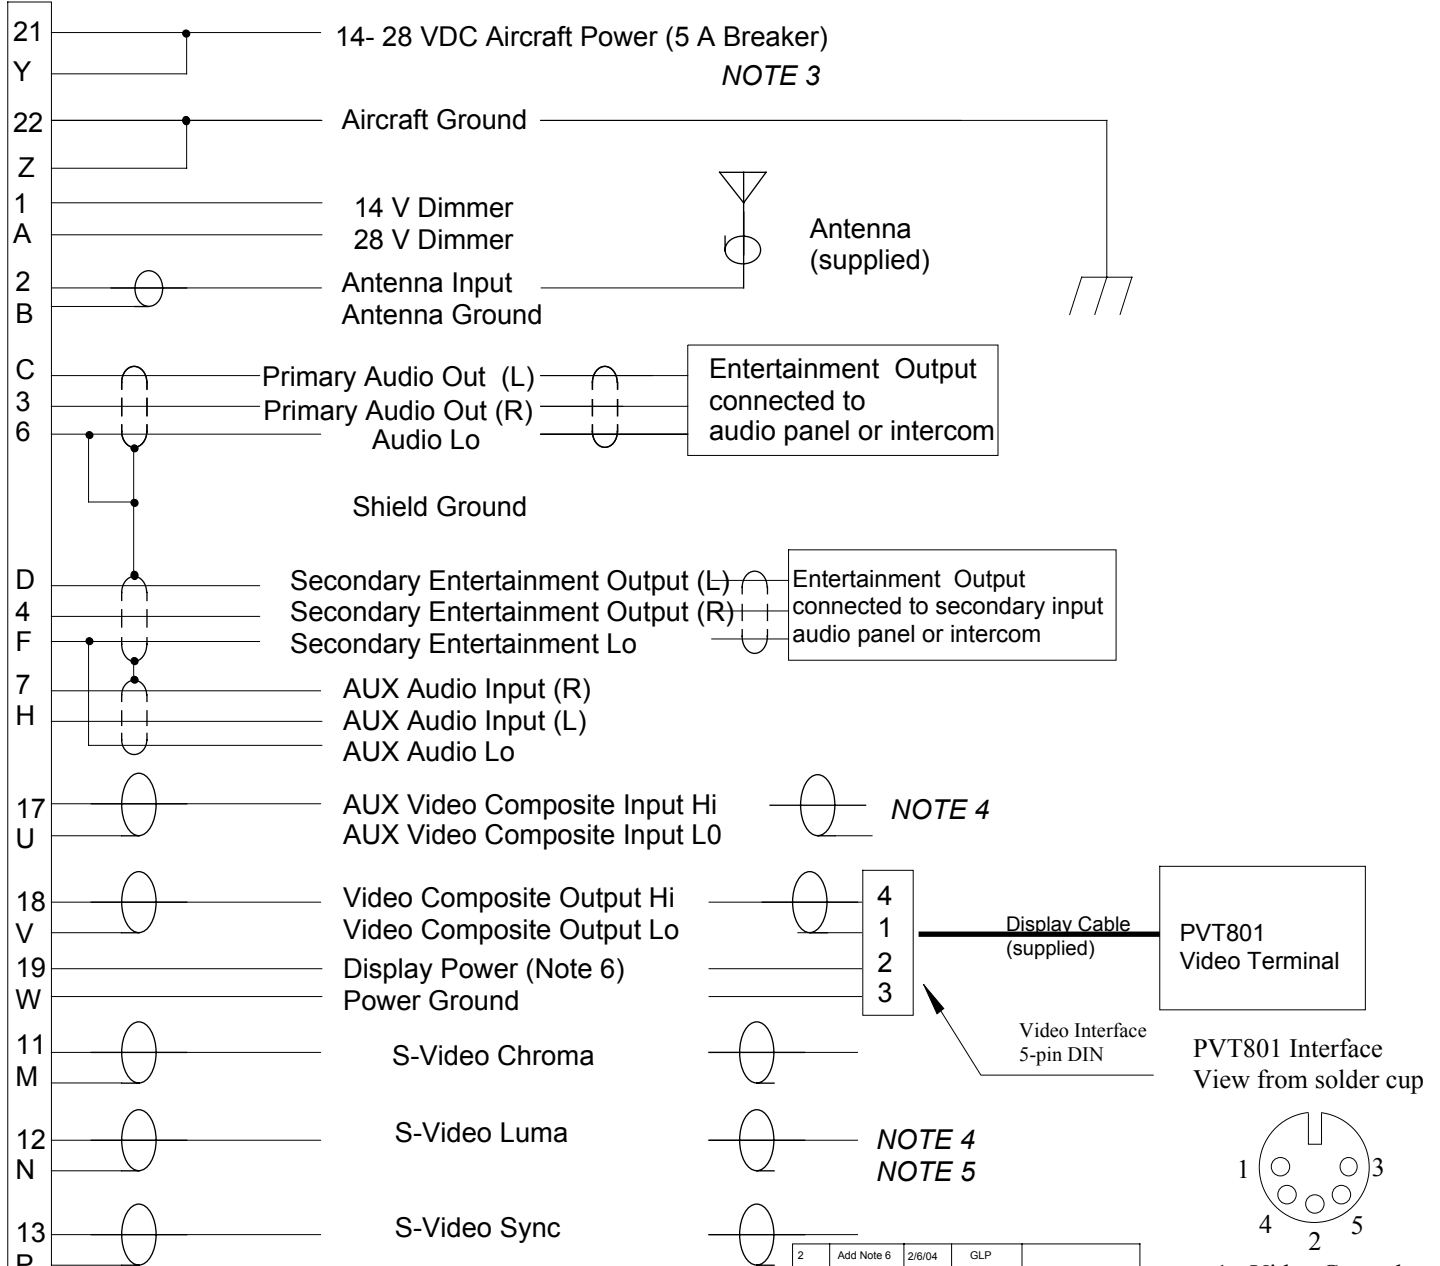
21
Y
14- 28 VDC Aircraft Power (5 A Breaker)
NOTE 3
22
Z
Aircraft Ground
1
A
14 V Dimmer
28 V Dimmer
Antenna
(supplied)
2
B
Antenna Input
Antenna Ground
C
3
6
Primary Audio Out (L)
Primary Audio Out (R)
Audio Lo
Entertainment Output connected to audio panel or intercom
Shield Ground
D
4
F
Secondary Entertainment Output (L)
Secondary Entertainment Output (R)
Secondary Entertainment Lo
Entertainment Output connected to secondary input audio panel or intercom
7
H
AUX Audio Input (R)
AUX Audio Input (L)
AUX Audio Lo
17
U
AUX Video Composite Input Hi
AUX Video Composite Input L0
NOTE 4
18
V
Video Composite Output Hi
Video Composite Output Lo
4
1
2
3
Display Cable
(supplied)
PVT801
Video Terminal
19
W
Display Power (Note 6)
Power Ground
Video Interface
5-pin DIN
PVT801 Interface
View from solder cup
11
M
S-Video Chroma
12
N
S-Video Luma
NOTE 4
NOTE 5
1
3
4
2
5
13
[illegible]
S-Video Sync
2 Add Note 6 2/6/04 GLP
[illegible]